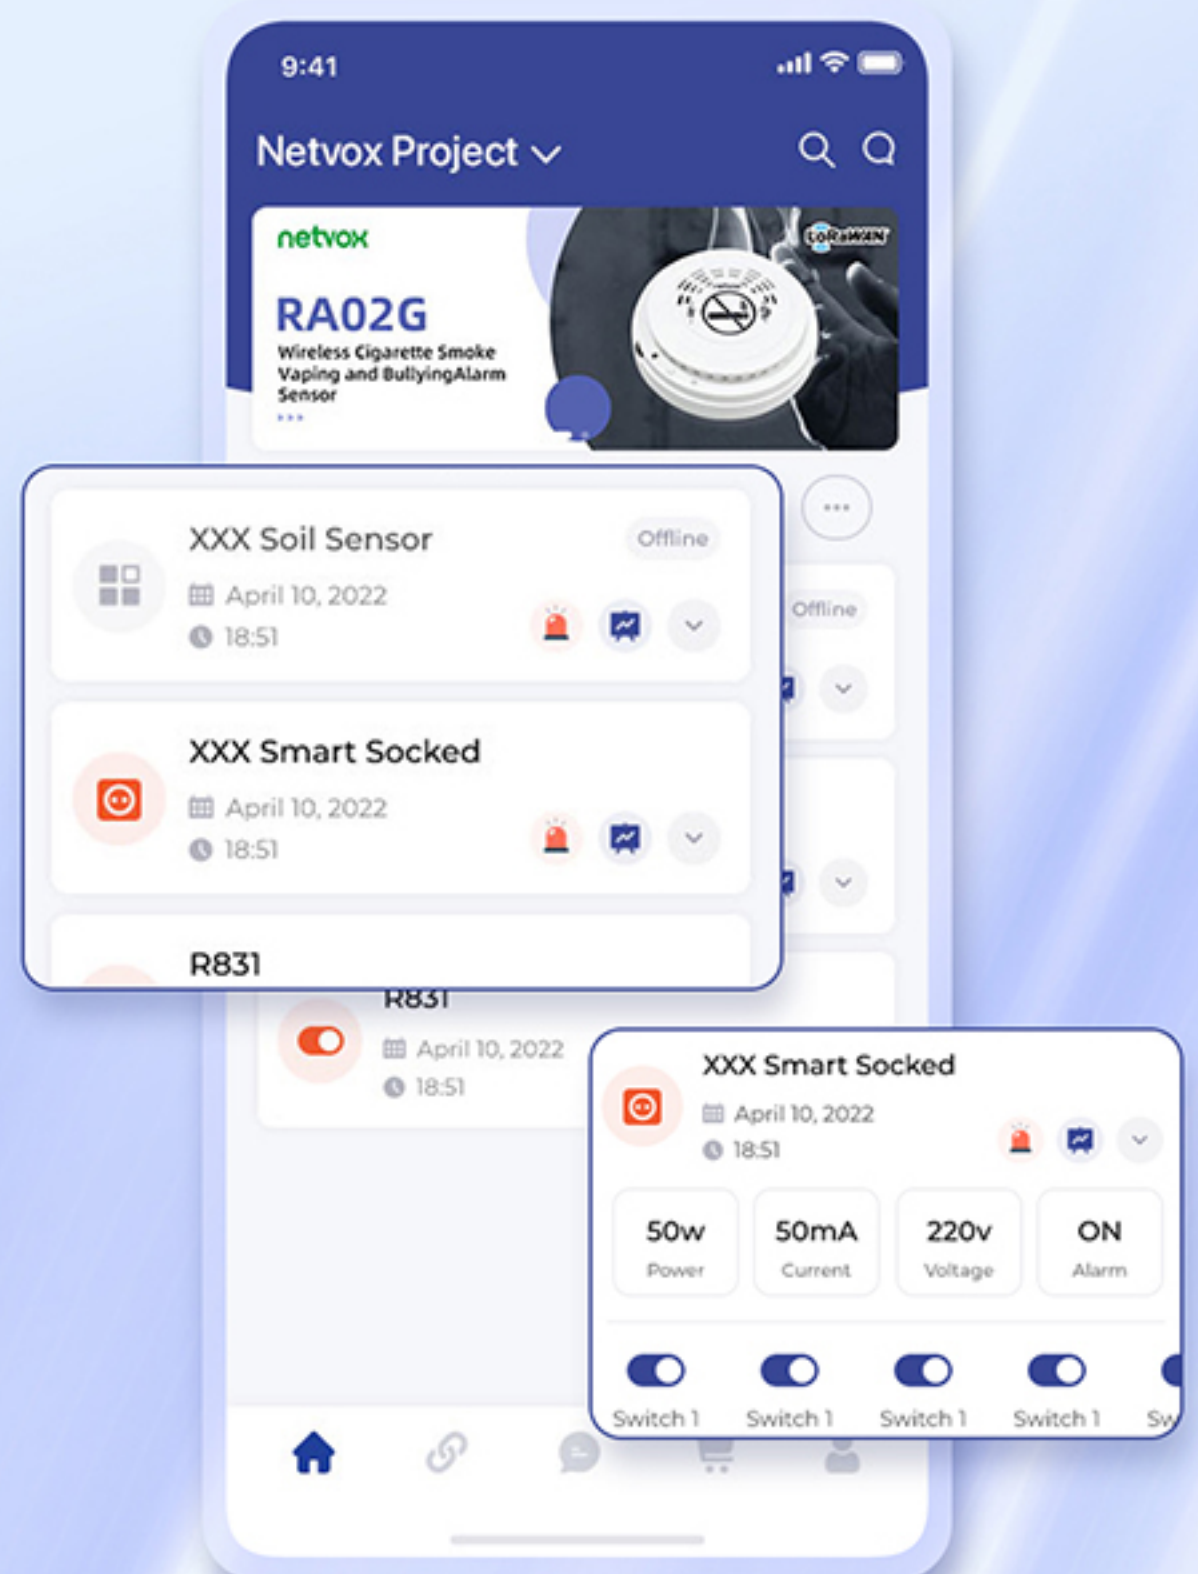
9:41

Netvox Project

netvox

LoRaWAN

RA02G

Wireless Cigarette Smoke Vaping and BullyingAlarm Sensor

XXX Soil Sensor

Offline

April 10, 2022

18:51

XXX Smart Socked

April 10, 2022

18:51

R831

Offline

R831

April 10, 2022

18:51

XXX Smart Socked

April 10, 2022

18:51

| 50w | 50mA | 220v | ON |
|---|---|---|---|
| Power | Current | Voltage | Alarm |

Switch 1

Switch 1

Switch 1

Switch 1

Sw